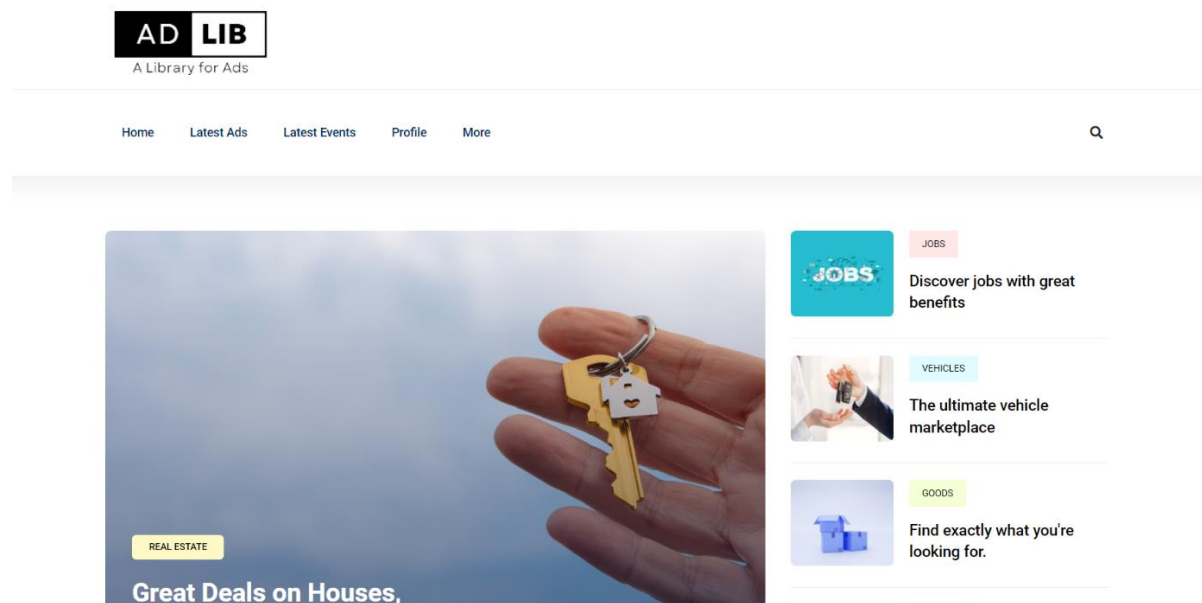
AD LIB
A Library for Ads

Home Latest Ads Latest Events Profile More

REAL ESTATE

Great Deals on Houses,

JOBS

JOBS

Discover jobs with great benefits

VEHICLES

The ultimate vehicle marketplace

GOODS

Find exactly what you're looking for.